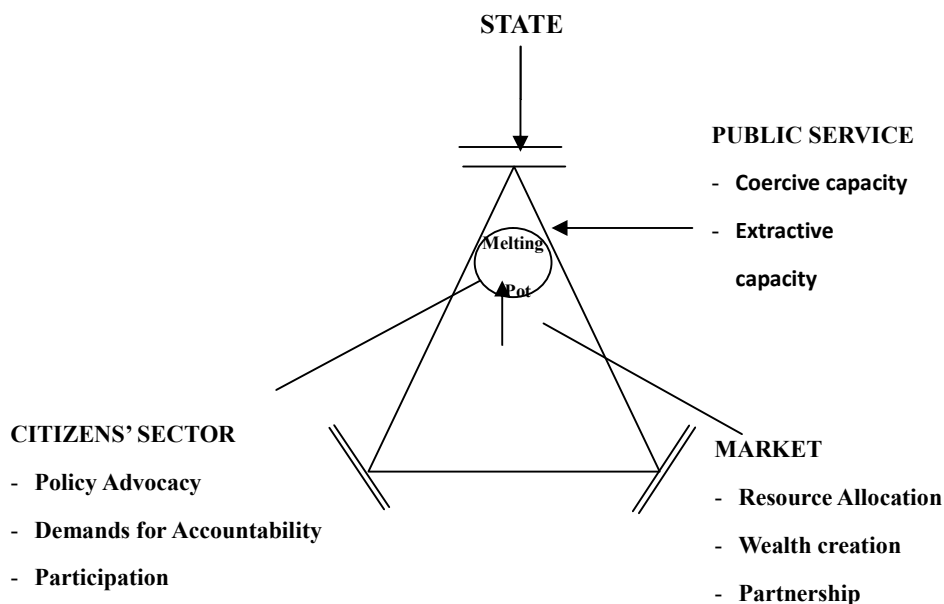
STATE

PUBLIC SERVICE

- Coercive capacity
- Extractive capacity

Melting Pot

CITIZENS' SECTOR

- Policy Advocacy
- Demands for Accountability
- Participation

MARKET

- Resource Allocation
- Wealth creation
- Partnership